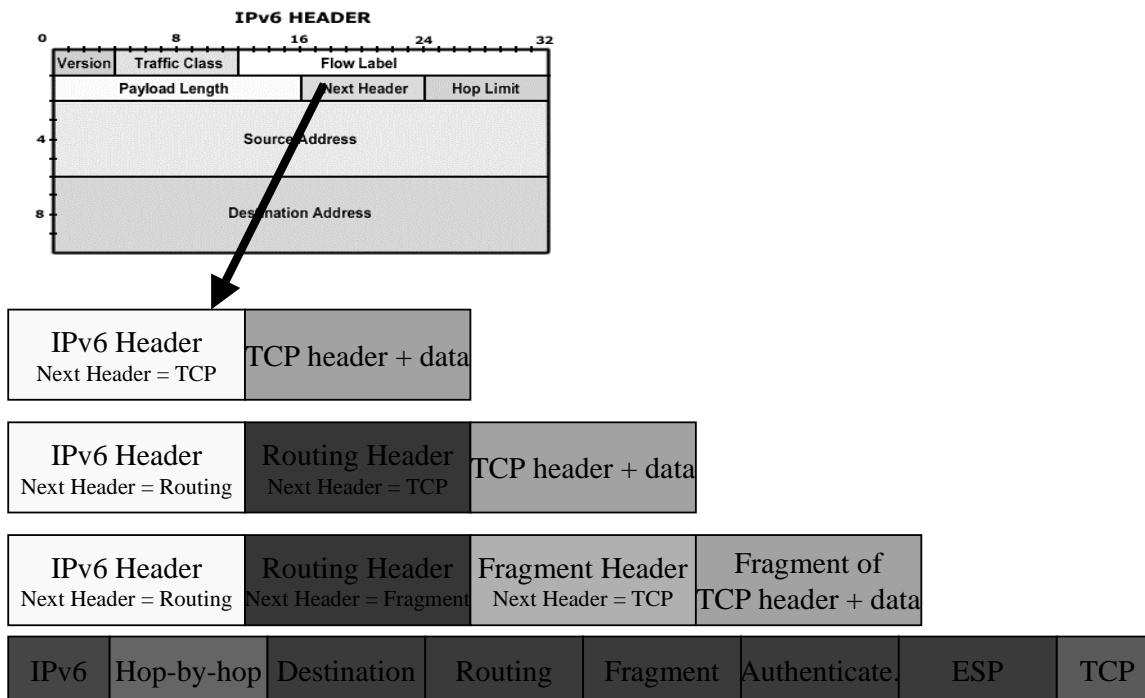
IPv6 HEADER

0 8 16 24 32

| Version | Traffic Class | Flow Label | |
|---|---|---|---|
| Payload Length | | Next Header | Hop Limit |

4

Source Address

8

Destination Address

IPv6 Header
Next Header = TCP

TCP header + data

IPv6 Header
Next Header = Routing

Routing Header
Next Header = TCP

TCP header + data

IPv6 Header
Next Header = Routing

Routing Header
Next Header = Fragment

Fragment Header
Next Header = TCP

Fragment of
TCP header + data

| IPv6 | Hop-by-hop | Destination | Routing | Fragment | Authenticate. | ESP | TCP |
|---|---|---|---|---|---|---|---|